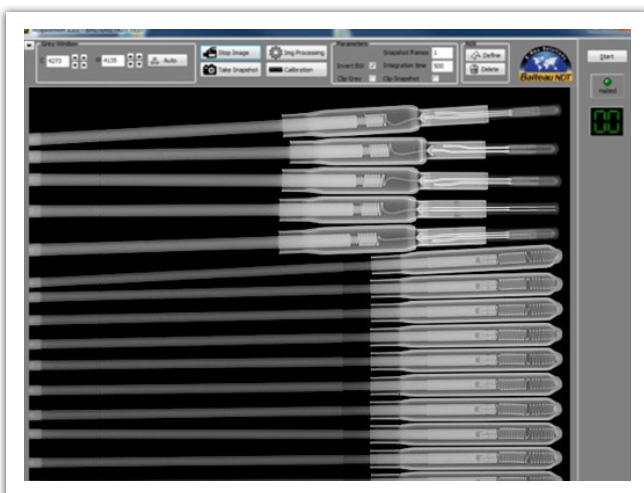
Grey Window
4270
4126
Auto
Stop Image
Take Snapshot
Img Processing
Calibration
Parameters
Snapshot frames 1
Invert Bit
Integration time 500
Clip Grey
Clip Snapshot
AOI
Define
Delete
Balteau NDT
Start
Halted
00